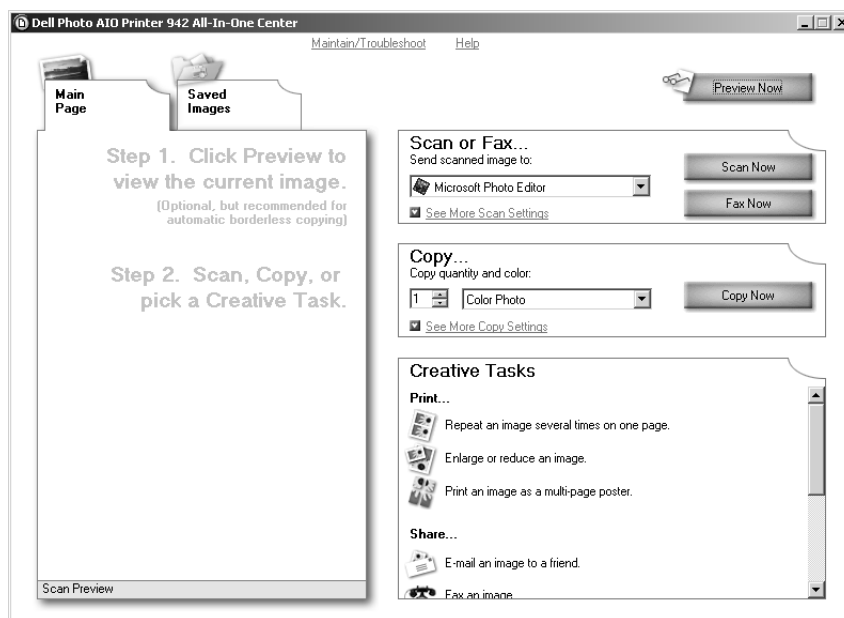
Dell Photo AIO Printer 942 All-In-One Center

Maintain/Troubleshoot Help

Main Page

Saved Images

Preview Now

Step 1. Click Preview to view the current image.

(Optional, but recommended for automatic borderless copying)

Step 2. Scan, Copy, or pick a Creative Task.

Scan Preview

Scan or Fax...

Send scanned image to:

Microsoft Photo Editor

See More Scan Settings

Scan Now

Fax Now

Copy...

Copy quantity and color:

1

Color Photo

See More Copy Settings

Copy Now

Creative Tasks

Print...

Repeat an image several times on one page.

Enlarge or reduce an image.

Print an image as a multi-page poster.

Share...

E-mail an image to a friend.

Fax an image.